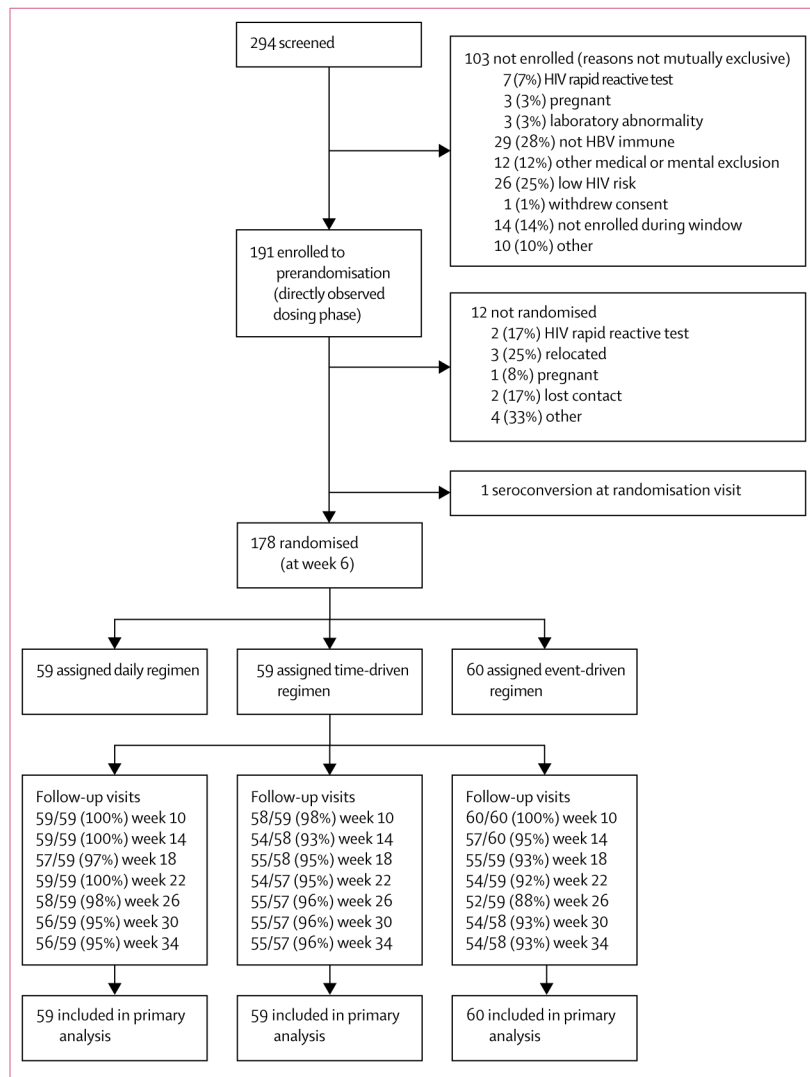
294 screened

103 not enrolled (reasons not mutually exclusive)
7 (7%) HIV rapid reactive test
3 (3%) pregnant
3 (3%) laboratory abnormality
29 (28%) not HBV immune
12 (12%) other medical or mental exclusion
26 (25%) low HIV risk
1 (1%) withdrew consent
14 (14%) not enrolled during window
10 (10%) other

191 enrolled to prerandomisation (directly observed dosing phase)

12 not randomised
2 (17%) HIV rapid reactive test
3 (25%) relocated
1 (8%) pregnant
2 (17%) lost contact
4 (33%) other

1 seroconversion at randomisation visit

178 randomised (at week 6)

59 assigned daily regimen

59 assigned time-driven regimen

60 assigned event-driven regimen

Follow-up visits
59/59 (100%) week 10
59/59 (100%) week 14
57/59 (97%) week 18
59/59 (100%) week 22
58/59 (98%) week 26
56/59 (95%) week 30
56/59 (95%) week 34

Follow-up visits
58/59 (98%) week 10
54/58 (93%) week 14
55/58 (95%) week 18
54/57 (95%) week 22
55/57 (96%) week 26
55/57 (96%) week 30
55/57 (96%) week 34

Follow-up visits
60/60 (100%) week 10
57/60 (95%) week 14
55/59 (93%) week 18
54/59 (92%) week 22
52/59 (88%) week 26
54/58 (93%) week 30
54/58 (93%) week 34

59 included in primary analysis

59 included in primary analysis

60 included in primary analysis